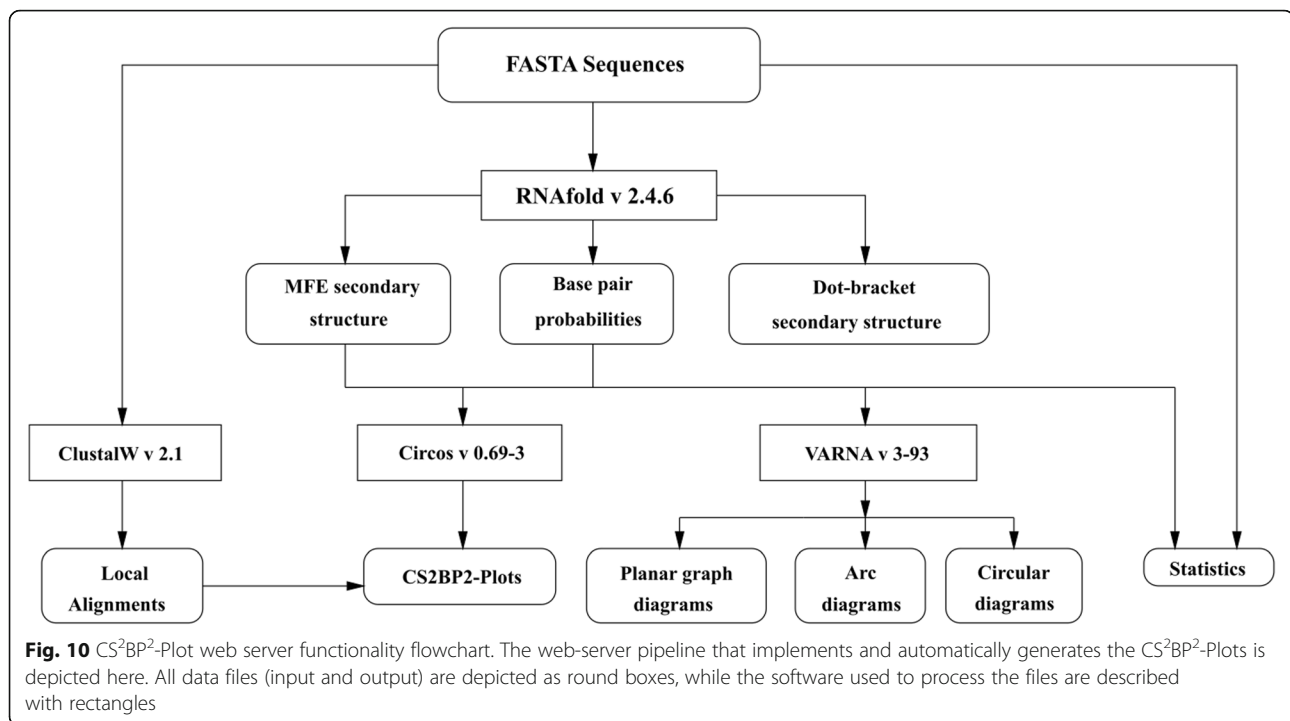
FASTA Sequences

RNAfold v 2.4.6

MFE secondary structure

Base pair probabilities

Dot-bracket secondary structure

ClustalW v 2.1

Circos v 0.69-3

VARNA v 3-93

Local Alignments

CS2BP2-Plots

Planar graph diagrams

Arc diagrams

Circular diagrams

Statistics

**Fig. 10** CS$^2$BP$^2$-Plot web server functionality flowchart. The web-server pipeline that implements and automatically generates the CS$^2$BP$^2$-Plots is depicted here. All data files (input and output) are depicted as round boxes, while the software used to process the files are described with rectangles